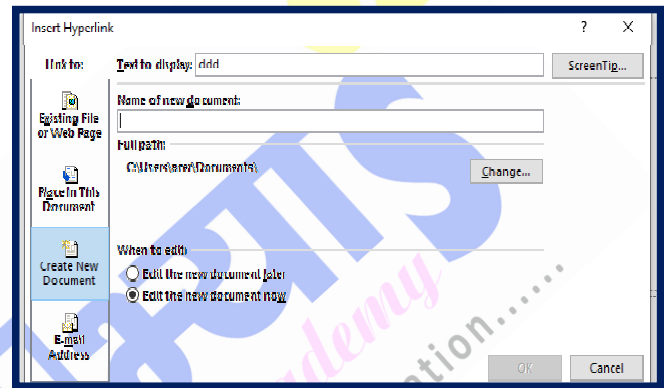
Insert Hyperlink

?

X

Link to:

Text to display: dddd

ScreenTip...

Existing File or Web Page

Place in This Document

Create New Document

E-mail Address

Name of new document:

Full path:

C:\Users\acer\Documents\

Change...

When to edit:

Edit the new document later

Edit the new document now

OK

Cancel

demy

tion......